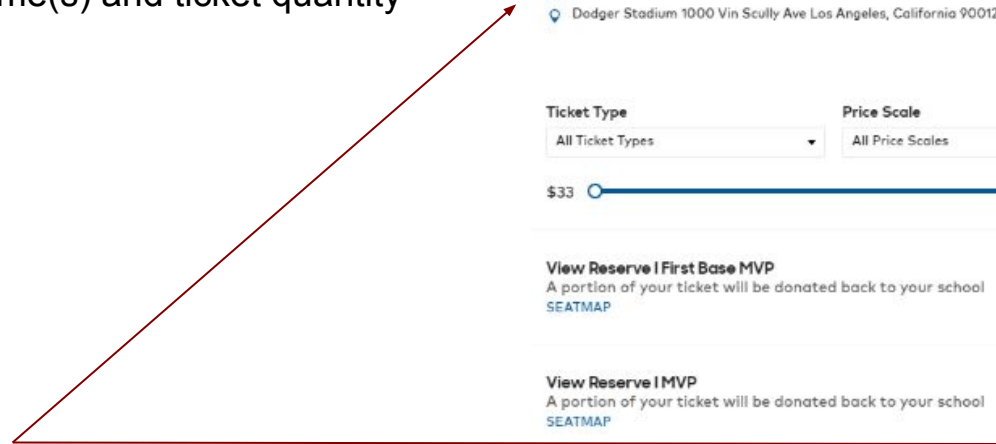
me(s) and ticket quantity

Dodger Stadium 1000 Vin Scully Ave Los Angeles, California 9001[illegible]

Ticket Type
All Ticket Types

Price Scale
All Price Scales

$33

View Reserve I First Base MVP
A portion of your ticket will be donated back to your school
SEATMAP

View Reserve I MVP
A portion of your ticket will be donated back to your school
SEATMAP